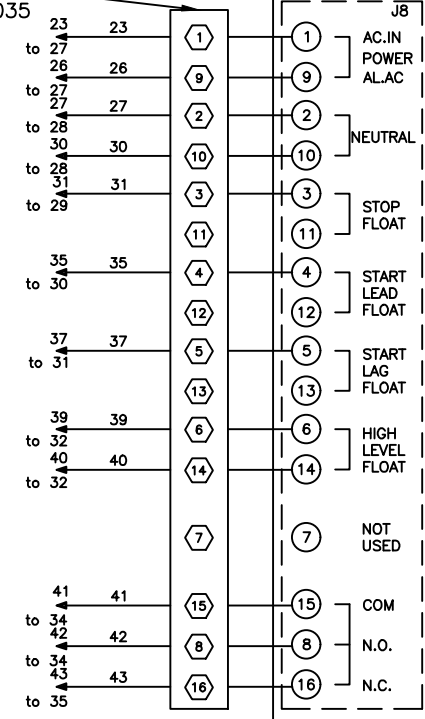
035

23 to 27 — 23 — 1 — 1 AC.IN POWER
26 to 27 — 26 — 9 — 9 AL.AC
27 to 28 — 27 — 2 — 2 NEUTRAL
30 to 28 — 30 — 10 — 10
31 to 29 — 31 — 3 — 3 STOP FLOAT
11 — 11
35 to 30 — 35 — 4 — 4 START LEAD FLOAT
12 — 12
37 to 31 — 37 — 5 — 5 START LAG FLOAT
13 — 13
39 to 32 — 39 — 6 — 6 HIGH LEVEL FLOAT
40 to 32 — 40 — 14 — 14
7 — 7 NOT USED
41 to 34 — 41 — 15 — 15 COM
42 to 34 — 42 — 8 — 8 N.O.
43 to 35 — 43 — 16 — 16 N.C.

J8